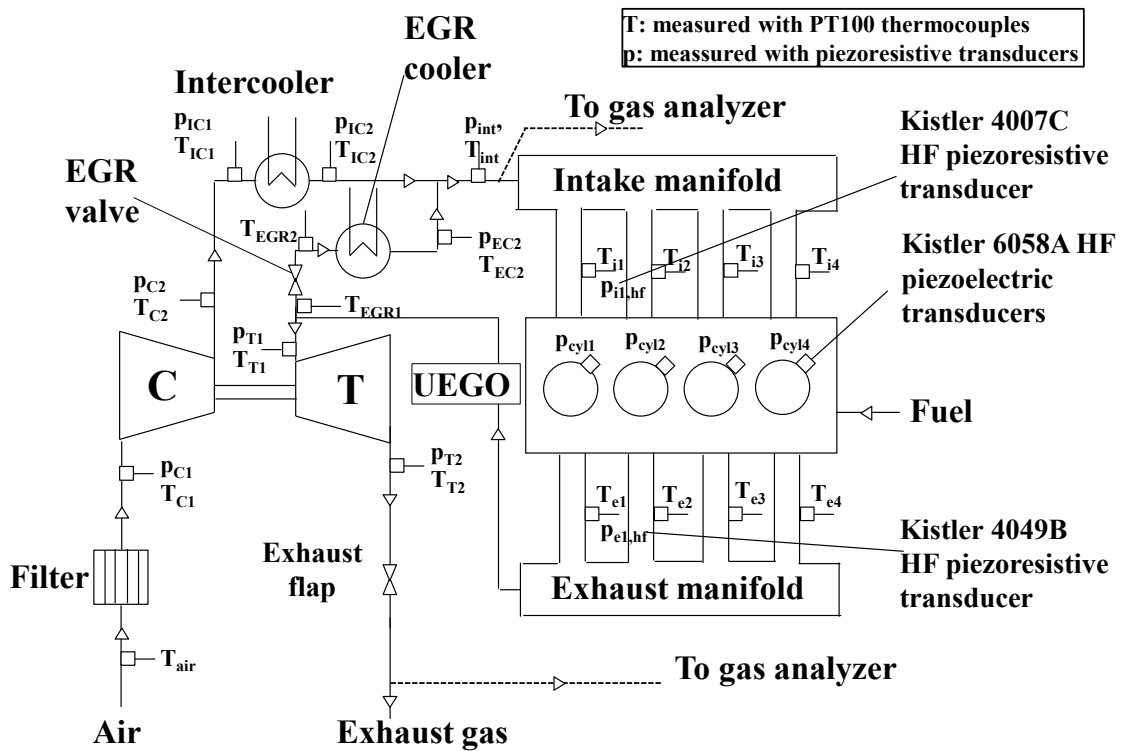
T: measured with PT100 thermocouples
p: meassured with piezoresistive transducers

EGR cooler

Intercooler

$p_{IC1}$ $T_{IC1}$

$p_{IC2}$ $T_{IC2}$

$p_{int}$, $T_{int}$

To gas analyzer

Kistler 4007C HF piezoresistive transducer

EGR valve

Intake manifold

$T_{EGR2}$

$p_{EC2}$ $T_{EC2}$

Kistler 6058A HF piezoelectric transducers

$T_{i1}$ $T_{i2}$ $T_{i3}$ $T_{i4}$

$p_{i1,hf}$

$p_{C2}$ $T_{C2}$

$T_{EGR1}$

$p_{T1}$ $T_{T1}$

$p_{cyl1}$ $p_{cyl2}$ $p_{cyl3}$ $p_{cyl4}$

C

T

UEGO

Fuel

$p_{C1}$ $T_{C1}$

$p_{T2}$ $T_{T2}$

$T_{e1}$ $T_{e2}$ $T_{e3}$ $T_{e4}$

$p_{e1,hf}$

Kistler 4049B HF piezoresistive transducer

Exhaust flap

Filter

Exhaust manifold

$T_{air}$

To gas analyzer

Air

Exhaust gas